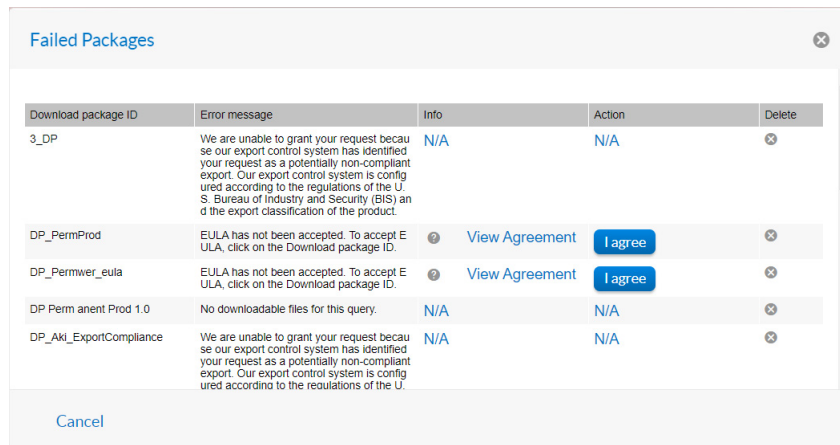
Failed Packages

| Download package ID | Error message | Info | Action | Delete |
|---|---|---|---|---|
| 3_DP | We are unable to grant your request because our export control system has identified your request as a potentially non-compliant export. Our export control system is configured according to the regulations of the U.S. Bureau of Industry and Security (BIS) and the export classification of the product. | N/A | N/A | |
| DP_PermProd | EULA has not been accepted. To accept EULA, click on the Download package ID. | View Agreement | I agree | |
| DP_Permwer_eula | EULA has not been accepted. To accept EULA, click on the Download package ID. | View Agreement | I agree | |
| DP Perm anent Prod 1.0 | No downloadable files for this query. | N/A | N/A | |
| DP_Aki_ExportCompliance | We are unable to grant your request because our export control system has identified your request as a potentially non-compliant export. Our export control system is configured according to the regulations of the U. | N/A | N/A | |

Cancel